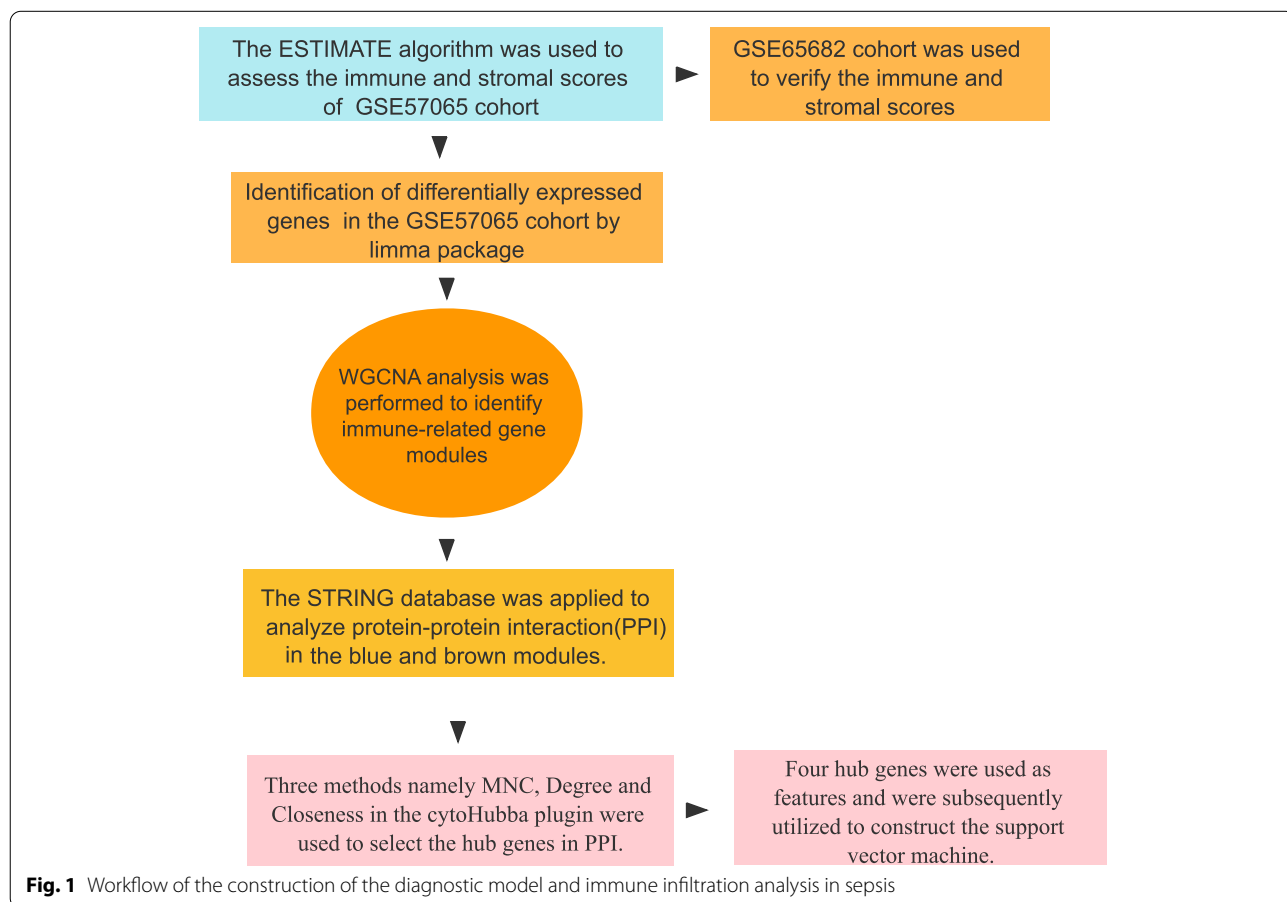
The ESTIMATE algorithm was used to assess the immune and stromal scores of GSE57065 cohort

GSE65682 cohort was used to verify the immune and stromal scores

Identification of differentially expressed genes in the GSE57065 cohort by limma package

WGCNA analysis was performed to identify immune-related gene modules

The STRING database was applied to analyze protein-protein interaction(PPI) in the blue and brown modules.

Three methods namely MNC, Degree and Closeness in the cytoHubba plugin were used to select the hub genes in PPI.

Four hub genes were used as features and were subsequently utilized to construct the support vector machine.

**Fig. 1** Workflow of the construction of the diagnostic model and immune infiltration analysis in sepsis